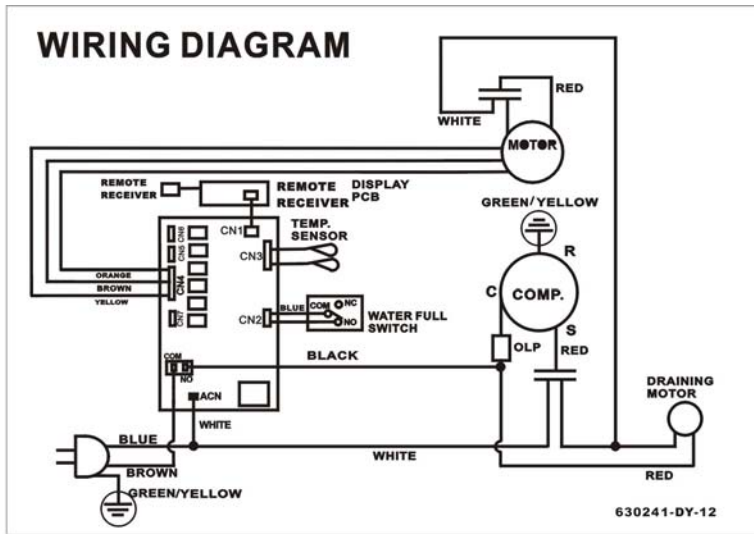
WIRING DIAGRAM

RED

WHITE

MOTOR

REMOTE RECEIVER

REMOTE RECEIVER

DISPLAY PCB

GREEN/YELLOW

CN1

TEMP. SENSOR

CN3

CN6

CN5

CN4

CN7

ORANGE

BROWN

YELLOW

R

C

COMP.

S

BLUE

COM

NC

NO

CN2

WATER FULL SWITCH

BLACK

OLP

RED

COM

NO

ACN

DRAINING MOTOR

BLUE

WHITE

WHITE

BROWN

GREEN/YELLOW

RED

630241-DY-12